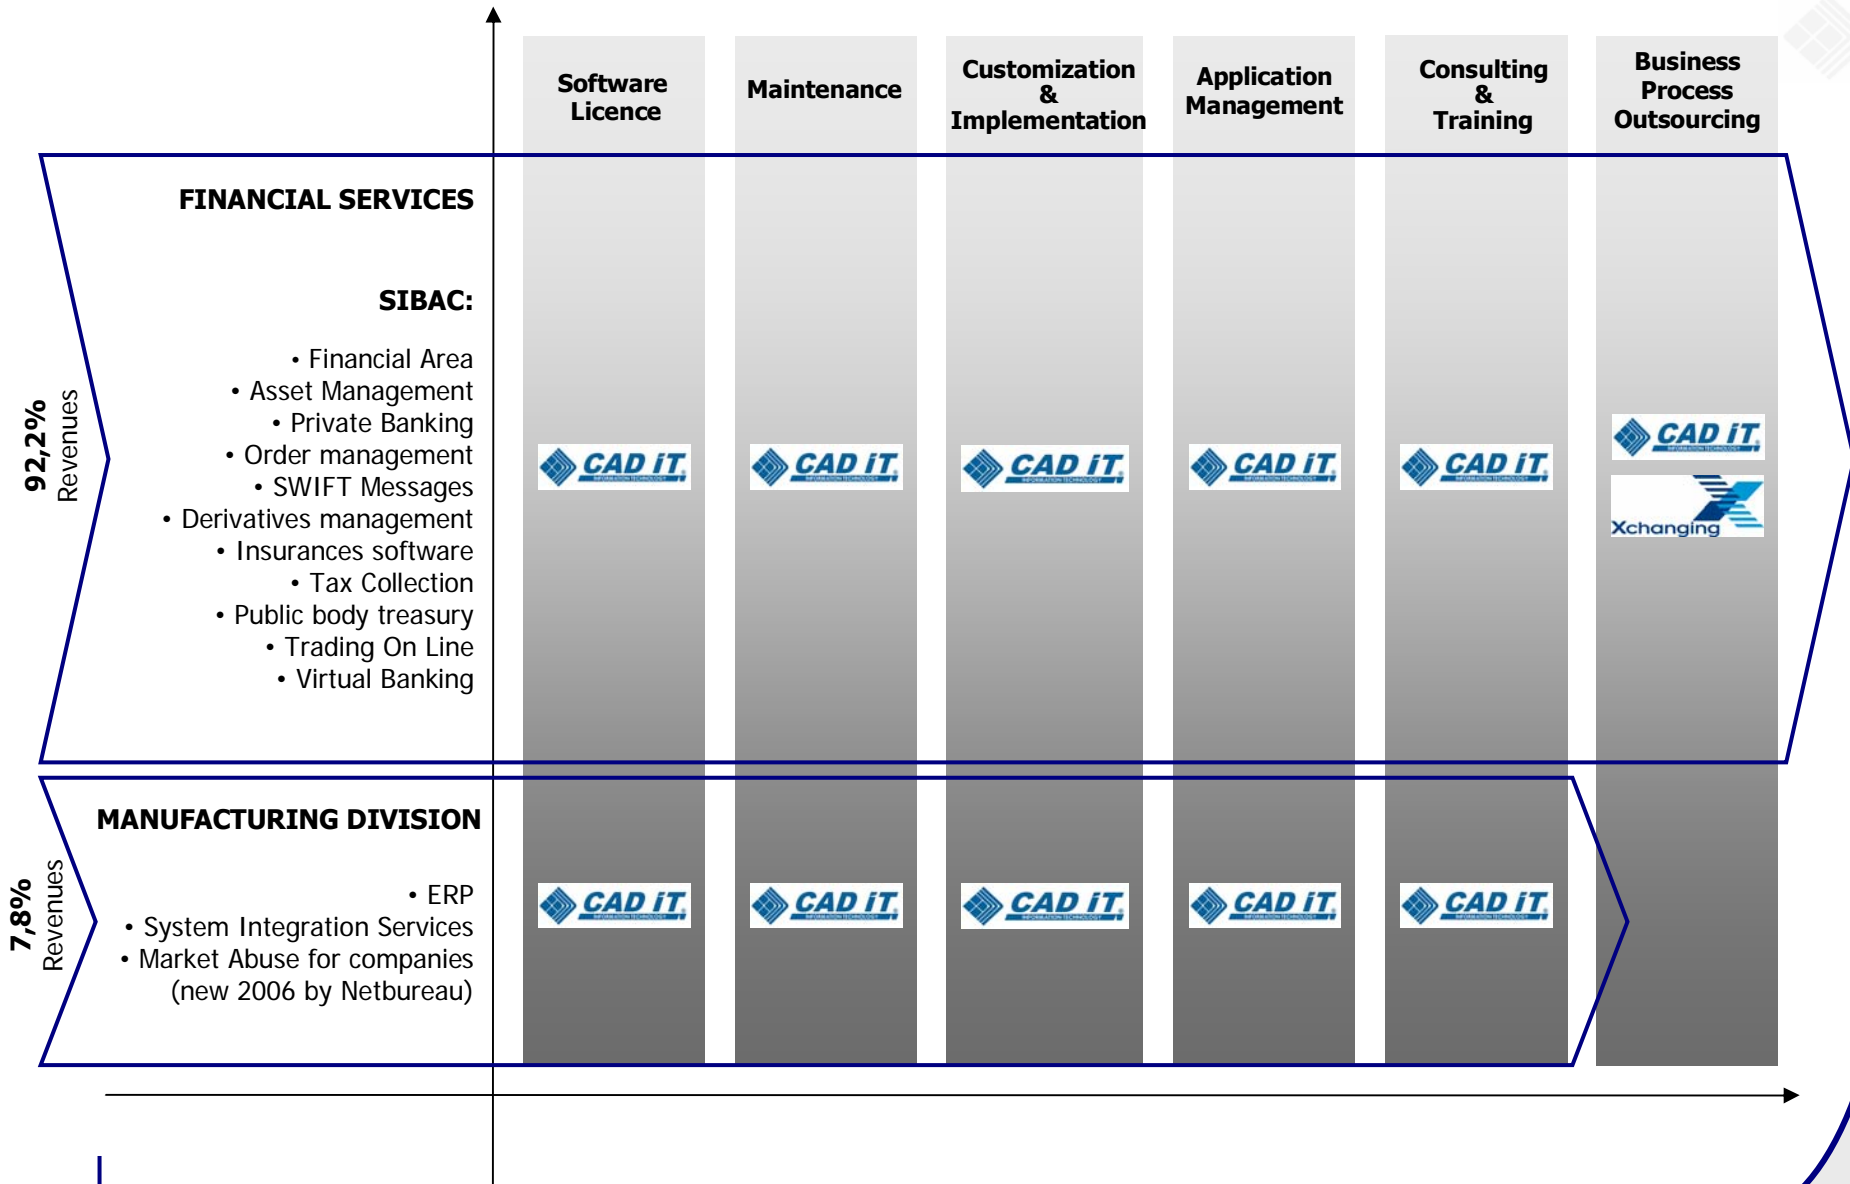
Software Licence

Maintenance

Customization & Implementation

Application Management

Consulting & Training

Business Process Outsourcing

92,2% Revenues

FINANCIAL SERVICES

SIBAC:

• Financial Area
• Asset Management
• Private Banking
• Order management
• SWIFT Messages
• Derivatives management
• Insurances software
• Tax Collection
• Public body treasury
• Trading On Line
• Virtual Banking

CAD iT

CAD iT

CAD iT

CAD iT

CAD iT

CAD iT

Xchanging

7,8% Revenues

MANUFACTURING DIVISION

• ERP
• System Integration Services
• Market Abuse for companies (new 2006 by Netbureau)

CAD iT

CAD iT

CAD iT

CAD iT

CAD iT